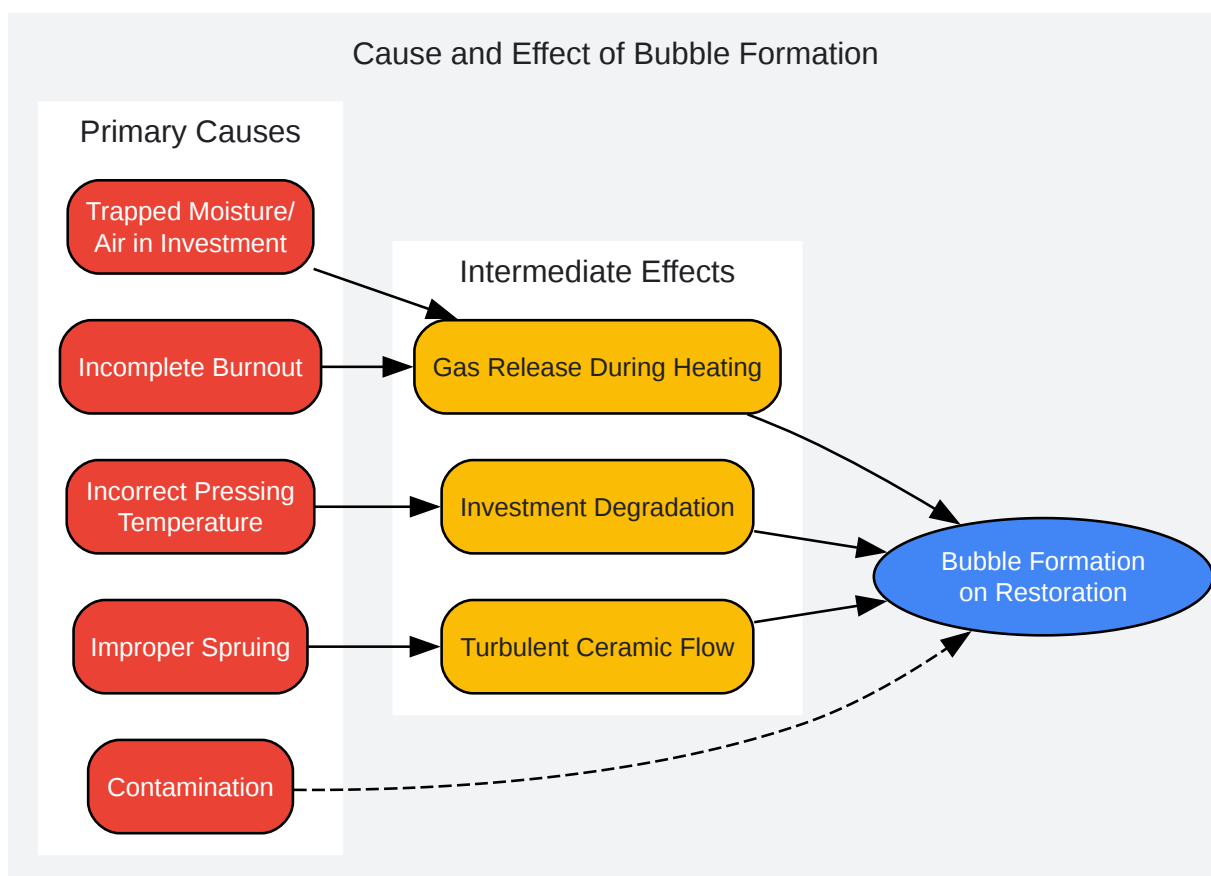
Cause and Effect of Bubble Formation

Primary Causes

Trapped Moisture/ Air in Investment

Incomplete Burnout

Incorrect Pressing Temperature

Improper Spruing

Contamination

Intermediate Effects

Gas Release During Heating

Investment Degradation

Turbulent Ceramic Flow

Bubble Formation on Restoration